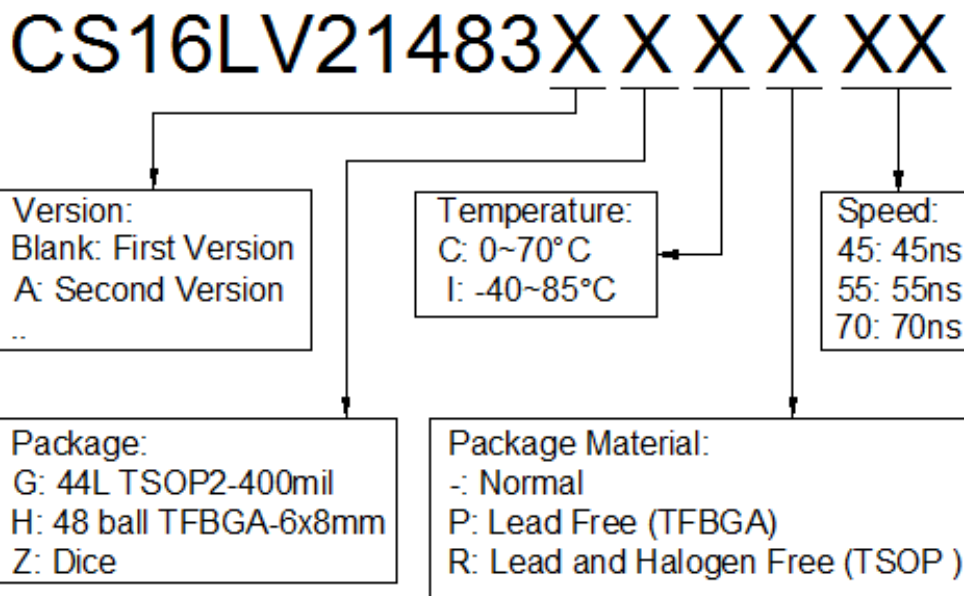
CS16LV21483X X X X XX

Version:
Blank: First Version
A: Second Version
..

Temperature:
C: 0~70°C
I: -40~85°C

Speed:
45: 45ns
55: 55ns
70: 70ns

Package:
G: 44L TSOP2-400mil
H: 48 ball TFBGA-6x8mm
Z: Dice

Package Material:
-: Normal
P: Lead Free (TFBGA)
R: Lead and Halogen Free (TSOP )